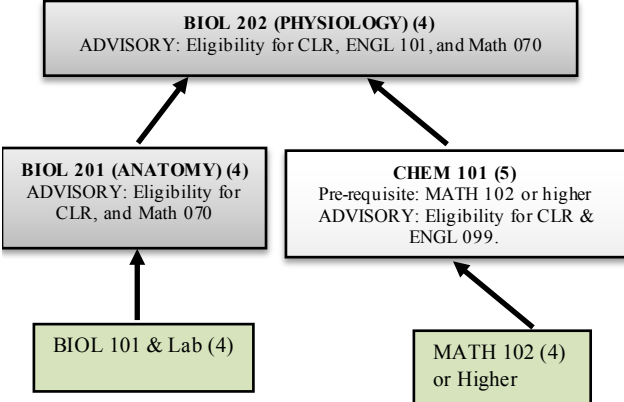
**BIOL 202 (PHYSIOLOGY) (4)**
ADVISORY: Eligibility for CLR, ENGL 101, and Math 070

**BIOL 201 (ANATOMY) (4)**
ADVISORY: Eligibility for CLR, and Math 070

**CHEM 101 (5)**
Pre-requisite: MATH 102 or higher
ADVISORY: Eligibility for CLR & ENGL 099.

BIOL 101 & Lab (4)

MATH 102 (4) or Higher